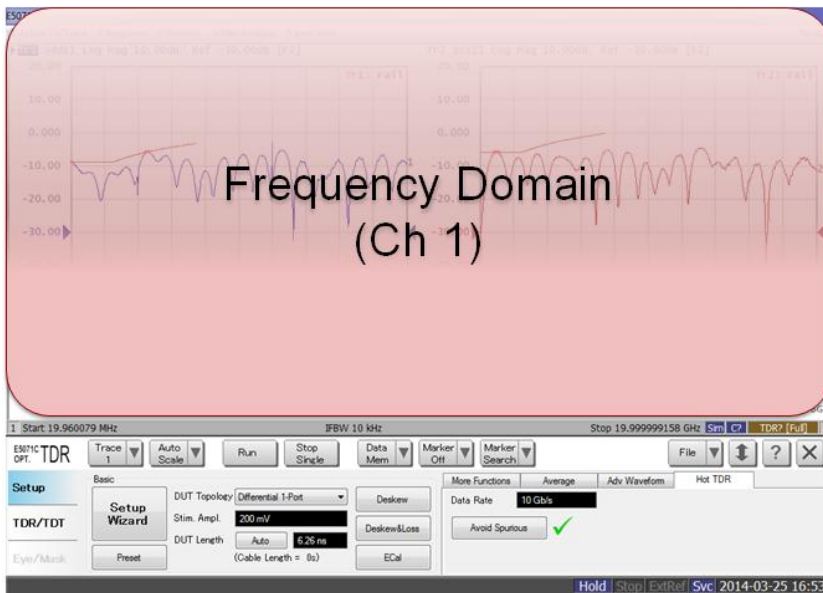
10.00
0.000
-10.00
-20.00
-30.00

10.00
0.000
-10.00

Frequency Domain
(Ch 1)

1 Start 19.960079 MHz
IFBW 10 kHz
Stop 19.999999158 GHz Sim C? TDR? [Full]

E5071C OPT. TDR
Trace 1
Auto Scale
Run
Stop Single
Data Mem
Marker Off
Marker Search
File
?

Setup
TDR/TDT
Eye/Mask

Basic
Setup Wizard
Preset
DUT Topology Differential 1-Port
Stim. Ampl. 200 mV
DUT Length Auto 6.26 ns
(Cable Length = 0s)
Deskew
Deskew&Loss
ECal

More Functions
Average
Adv Waveform
Hot TDR
Data Rate 10 Gb/s
Avoid Spurious

Hold Stop ExtRef Svc 2014-03-25 16:53